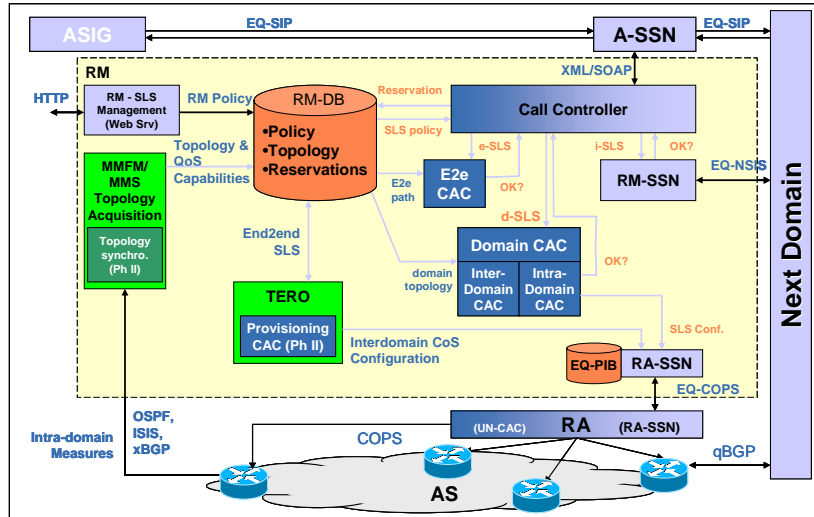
ASIG
EQ-SIP
A-SSN
EQ-SIP
Next Domain
RM
XML/SOAP
HTTP
RM - SLS Management (Web Srv)
RM Policy
RM-DB
•Policy
•Topology
•Reservations
Reservation
SLS policy
Call Controller
e-SLS
i-SLS
OK?
EQ-NSIS
MMFM/ MMS Topology Acquisition
Topology synchro. (Ph II)
Topology & QoS Capabilities
E2e path
E2e CAC
OK?
RM-SSN
d-SLS
End2end SLS
Domain CAC
domain topology
Inter-Domain CAC
Intra-Domain CAC
OK?
TERO
Provisioning CAC (Ph II)
Interdomain CoS Configuration
SLS Conf.
EQ-PIB
RA-SSN
EQ-COPS
OSPF, ISIS, xBGP
Intra-domain Measures
(UN-CAC)
RA
(RA-SSN)
COPS
AS
qBGP